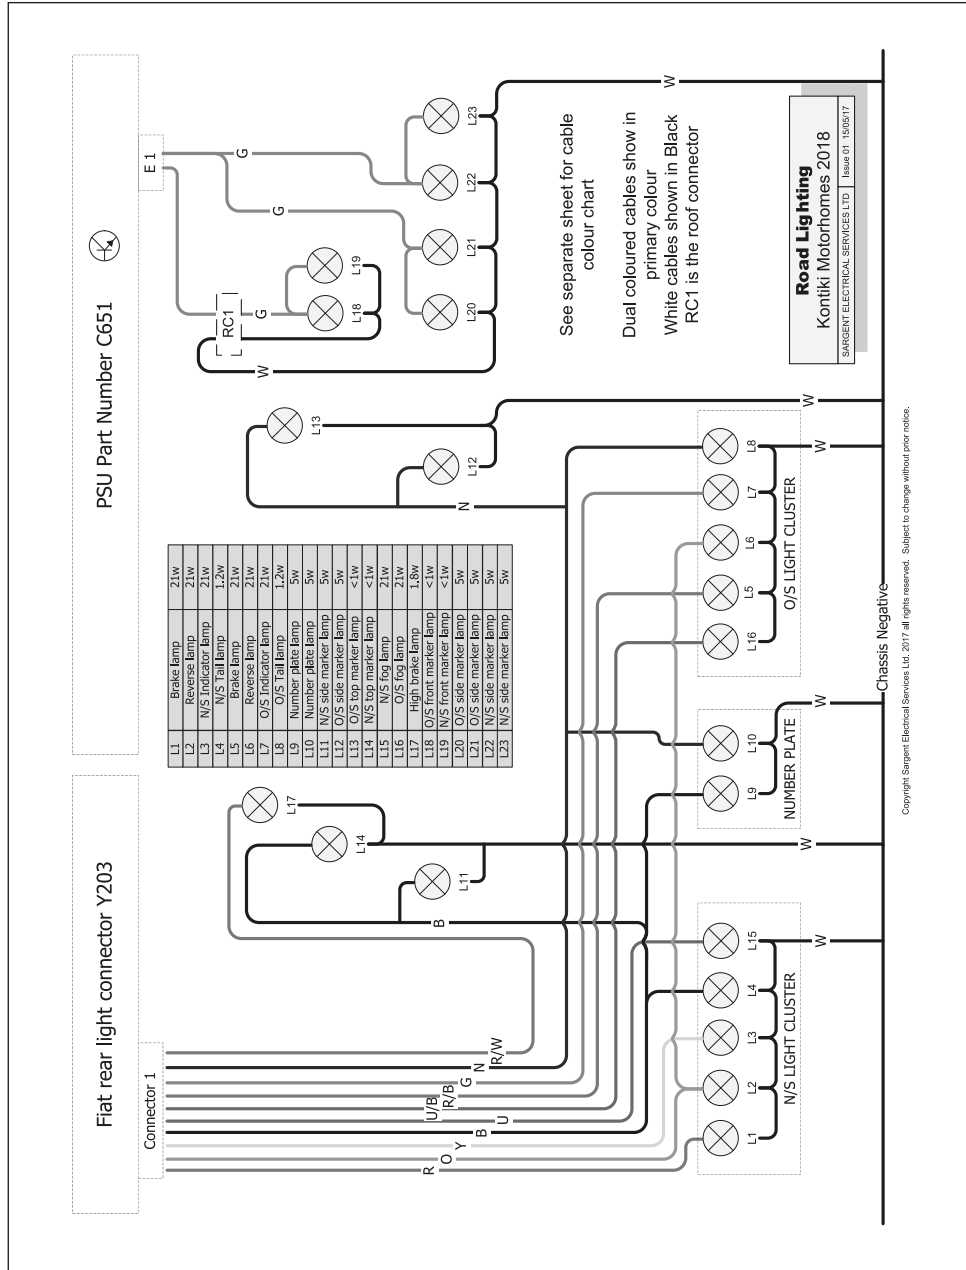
Fiat rear light connector Y203

Connector 1

PSU Part Number C651

E 1

RC1

| L1 | Brake lamp | 21w |
|---|---|---|
| L2 | Reverse lamp | 21w |
| L3 | N/S Indicator lamp | 21w |
| L4 | N/S Tail lamp | 1.2w |
| L5 | Brake lamp | 21w |
| L6 | Reverse lamp | 21w |
| L7 | O/S Indicator lamp | 21w |
| L8 | O/S Tail lamp | 1.2w |
| L9 | Number plate lamp | 5w |
| L10 | Number plate lamp | 5w |
| L11 | N/S side marker lamp | 5w |
| L12 | O/S side marker lamp | 5w |
| L13 | O/S top marker lamp | <1w |
| L14 | N/S top marker lamp | <1w |
| L15 | N/S fog lamp | 21w |
| L16 | O/S fog lamp | 21w |
| L17 | High brake lamp | 1.8w |
| L18 | O/S front marker lamp | <1w |
| L19 | N/S front marker lamp | <1w |
| L20 | O/S side marker lamp | 5w |
| L21 | O/S side marker lamp | 5w |
| L22 | N/S side marker lamp | 5w |
| L23 | N/S side marker lamp | 5w |

See separate sheet for cable colour chart

Dual coloured cables show in primary colour
White cables shown in Black
RC1 is the roof connector

Road Lighting
Kontiki Motorhomes 2018
SARGENT ELECTRICAL SERVICES LTD | Issue 01 15/05/17

R O Y B U U/B R/B G N R/W B N W G G W W W W W W

L1 L2 L3 L4 L15 L11 L14 L17 L9 L10 L16 L5 L6 L7 L8 L12 L13 L18 L19 L20 L21 L22 L23

N/S LIGHT CLUSTER
NUMBER PLATE
O/S LIGHT CLUSTER

Chassis Negative

Copyright Sargent Electrical Services Ltd. 2017 all rights reserved. Subject to change without prior notice.